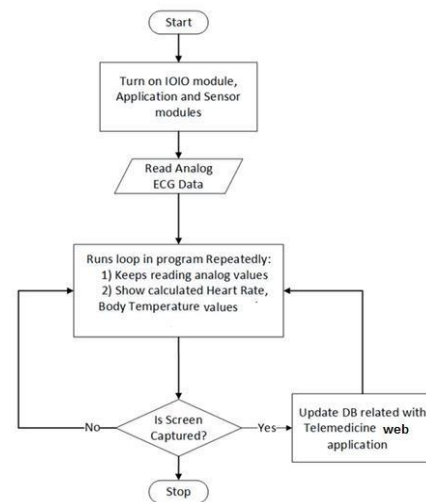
Start

Turn on IOIO module, Application and Sensor modules

Read Analog ECG Data

Runs loop in program Repeatedly:
1) Keeps reading analog values
2) Show calculated Heart Rate, Body Temperature values

No

Is Screen Captured?

Yes

Update DB related with Telemedicine web application

Stop